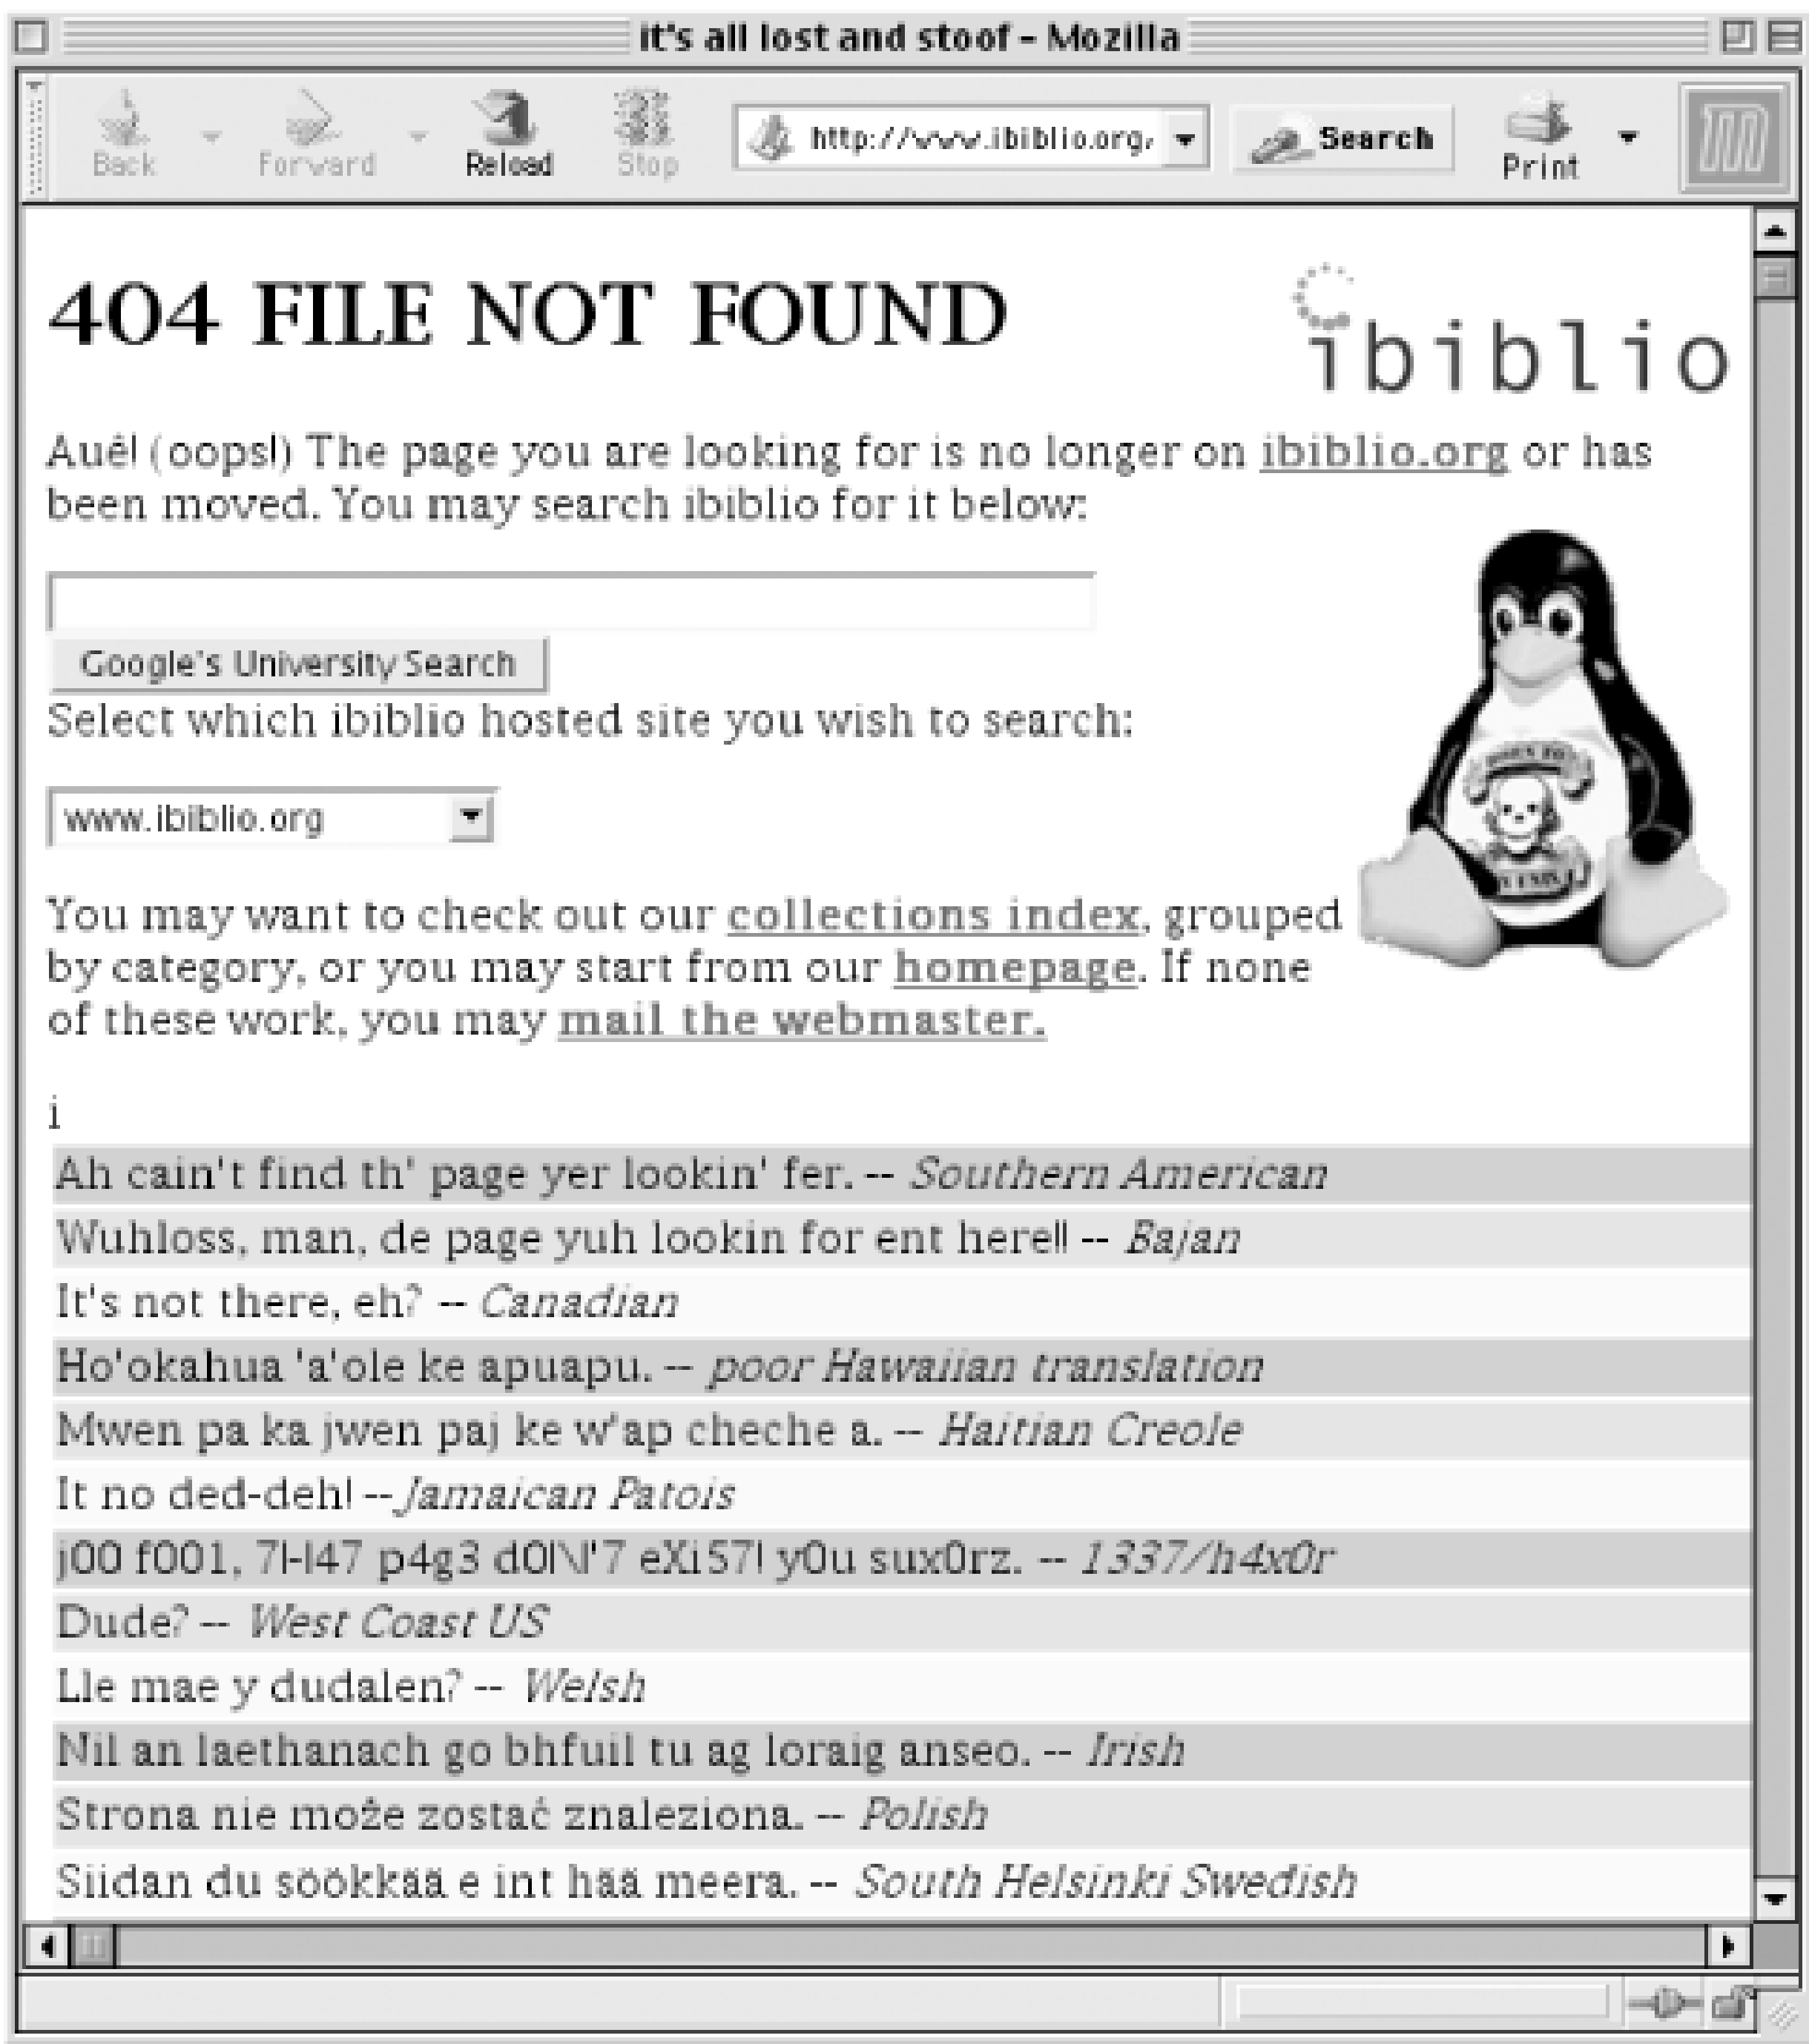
it's all lost and stoof - Mozilla

Back Forward Reload Stop http://www.ibiblio.org/ Search Print

404 FILE NOT FOUND

ibiblio

Auê! (oops!) The page you are looking for is no longer on ibiblio.org or has been moved. You may search ibiblio for it below:

Google's University Search

Select which ibiblio hosted site you wish to search:

www.ibiblio.org

You may want to check out our collections index, grouped by category, or you may start from our homepage. If none of these work, you may mail the webmaster.

i

| |
|---|
| Ah cain't find th' page yer lookin' fer. -- *Southern American* |
| Wuhloss, man, de page yuh lookin for ent here!! -- *Bajan* |
| It's not there, eh? -- *Canadian* |
| Ho'okahua 'a'ole ke apuapu. -- *poor Hawaiian translation* |
| Mwen pa ka jwen paj ke w'ap cheche a. -- *Haitian Creole* |
| It no ded-deh! -- *Jamaican Patois* |
| j00 f001, 7H47 p4g3 d0N'7 eXi57! y0u sux0rz. -- *1337/h4x0r* |
| Dude? -- *West Coast US* |
| Lle mae y dudalen? -- *Welsh* |
| Nil an laethanach go bhfuil tu ag loraig anseo. -- *Irish* |
| Strona nie może zostać znaleziona. -- *Polish* |
| Siidan du söökkää e int hää meera. -- *South Helsinki Swedish* |